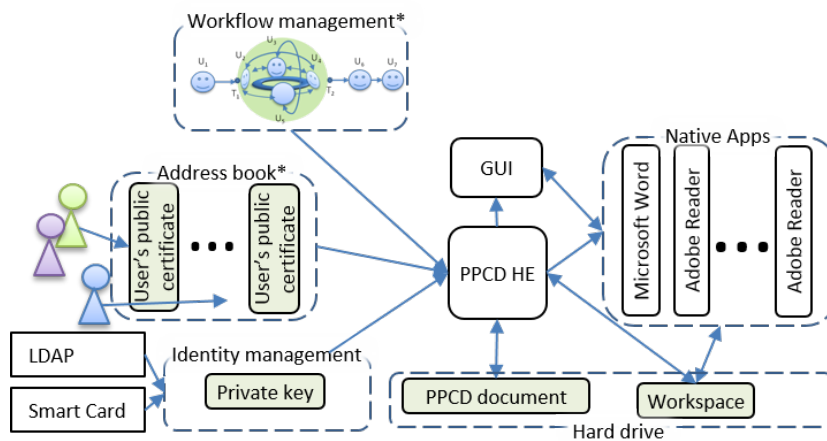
Workflow management*

$U_1$ $U_2$ $U_3$ $U_4$ $U_5$ $U_6$ $U_7$ $T_1$ $T_2$

Address book*

User's public certificate

• • •

User's public certificate

GUI

PPCD HE

Native Apps

Microsoft Word

Adobe Reader

• • •

Adobe Reader

LDAP

Smart Card

Identity management

Private key

PPCD document

Workspace

Hard drive